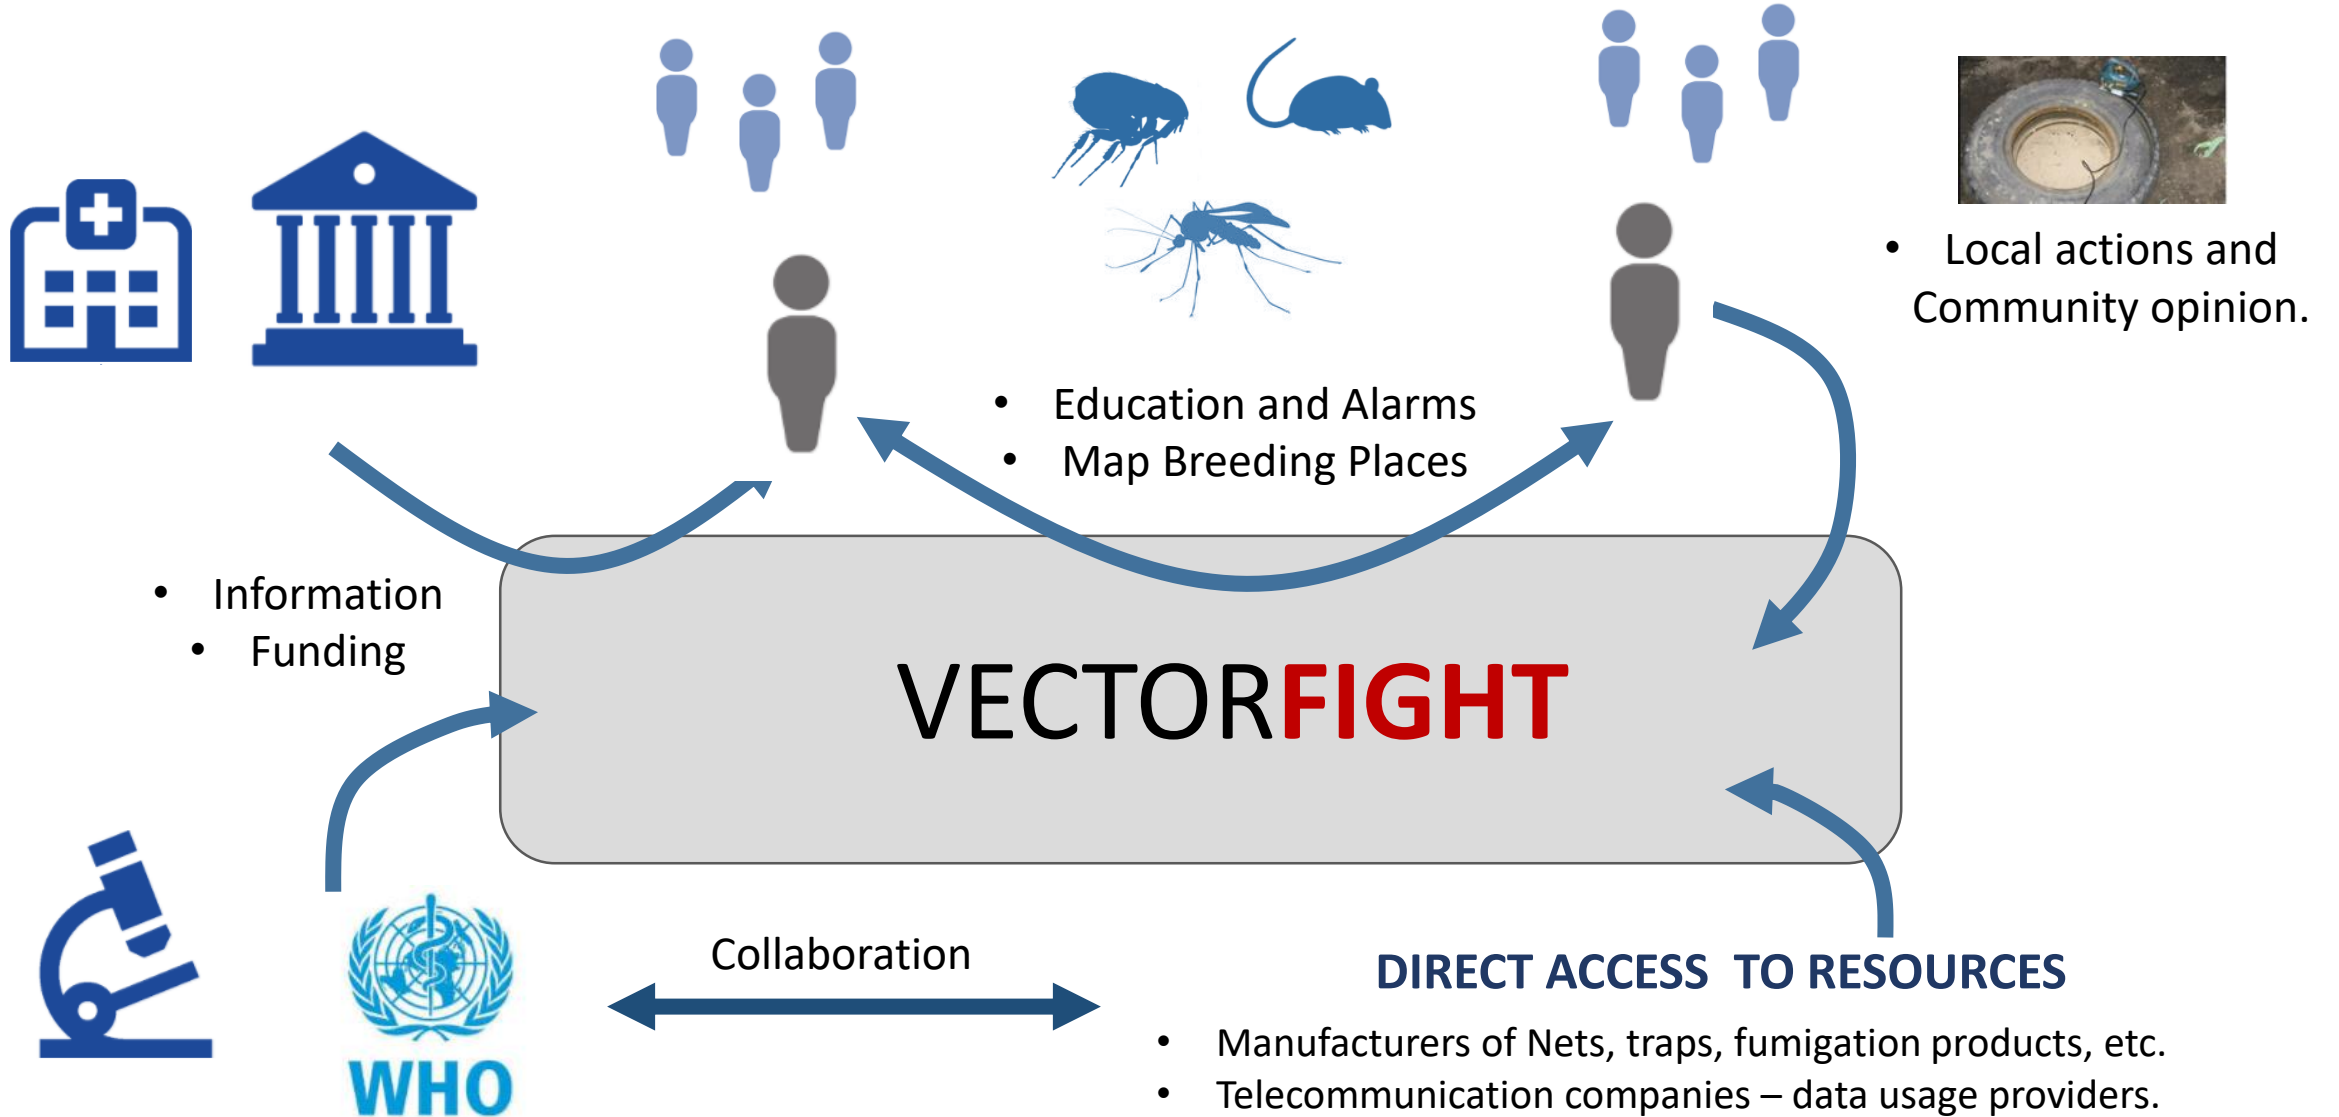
• Local actions and Community opinion.

• Education and Alarms
• Map Breeding Places

• Information
• Funding

VECTORFIGHT

Collaboration

WHO

DIRECT ACCESS TO RESOURCES

• Manufacturers of Nets, traps, fumigation products, etc.
• Telecommunication companies – data usage providers.